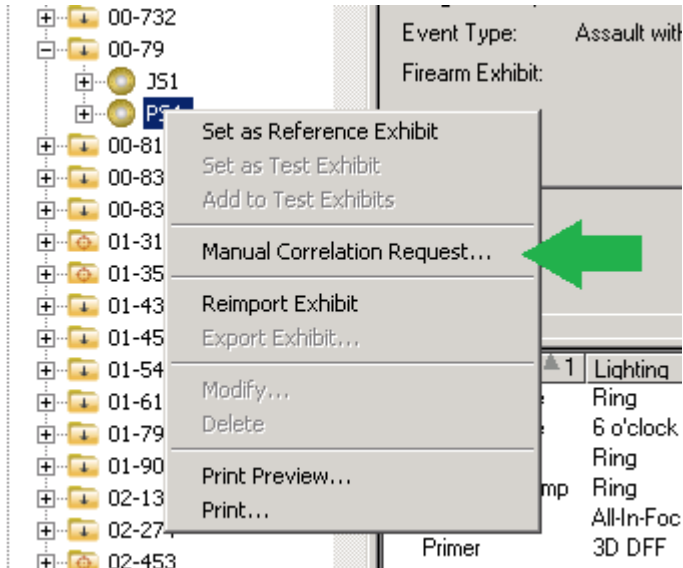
00-732
00-79
JS1
PS1
00-81
00-83
00-83
01-31
01-35
01-43
01-45
01-54
01-61
01-79
01-90
02-13
02-274
02-453

Event Type: Assault with
Firearm Exhibit:

Set as Reference Exhibit
Set as Test Exhibit
Add to Test Exhibits
Manual Correlation Request...
Reimport Exhibit
Export Exhibit...
Modify...
Delete
Print Preview...
Print...

1 | Lighting
Ring
6 o'clock
Ring
mp Ring
All-In-Foc
Primer 3D DFF